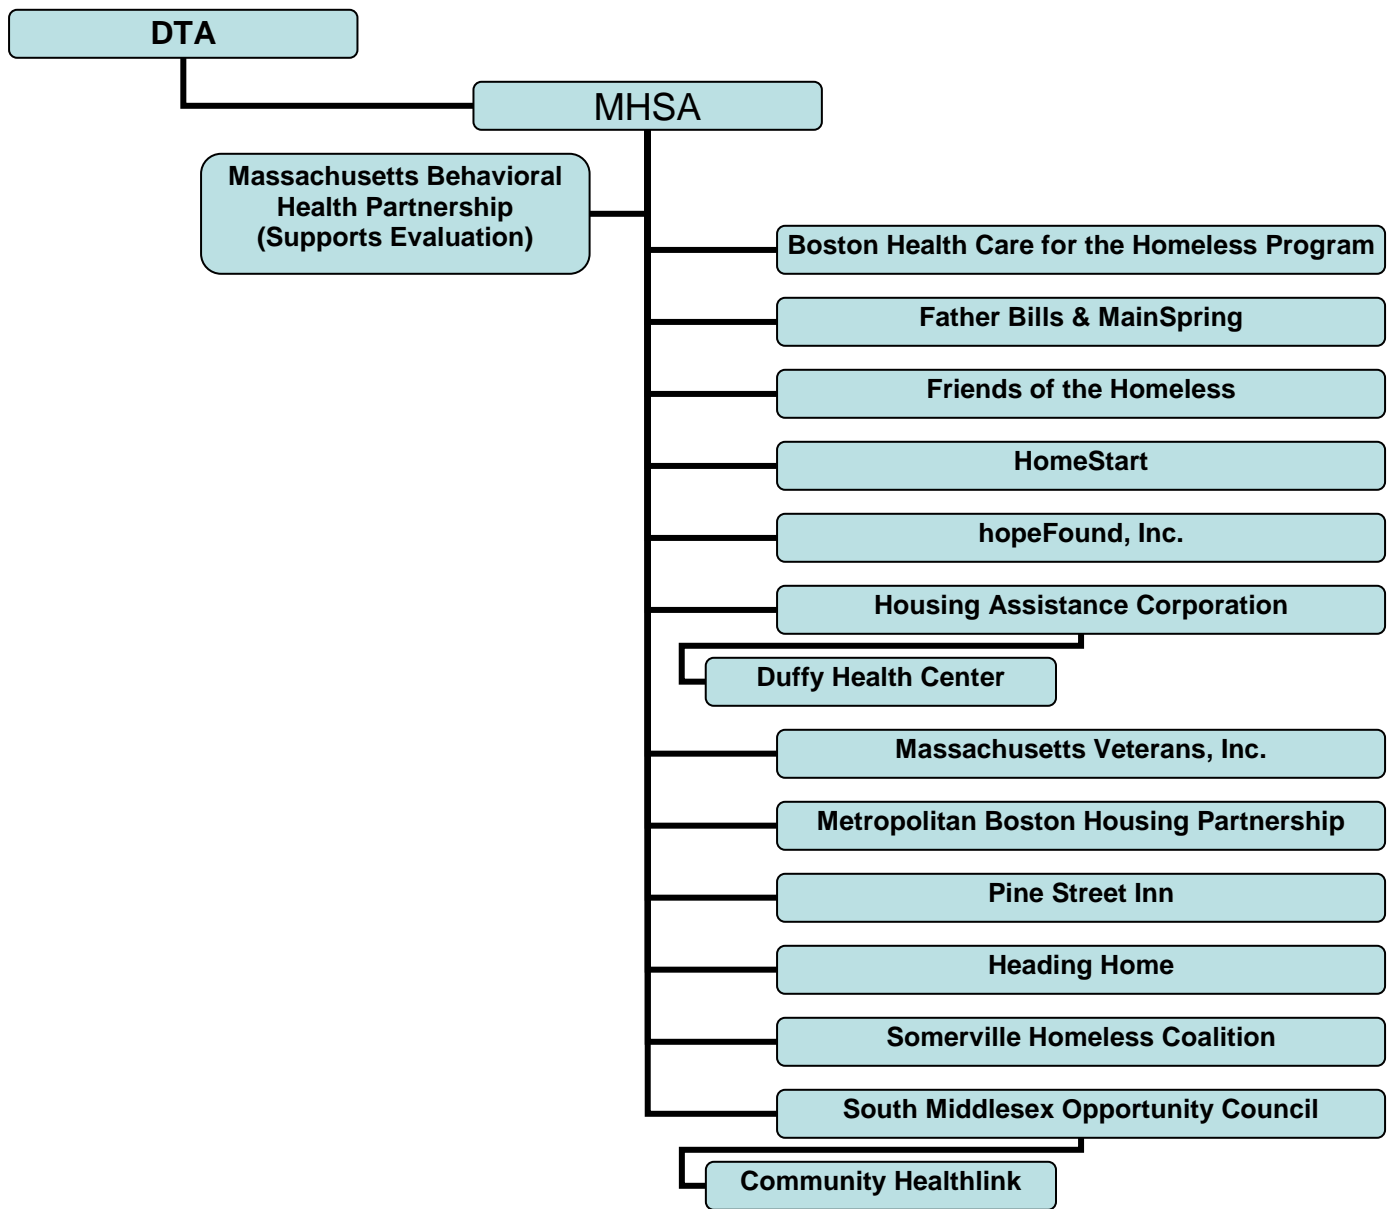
DTA

MHSA

Massachusetts Behavioral Health Partnership (Supports Evaluation)

Boston Health Care for the Homeless Program

Father Bills & MainSpring

Friends of the Homeless

HomeStart

hopeFound, Inc.

Housing Assistance Corporation

Duffy Health Center

Massachusetts Veterans, Inc.

Metropolitan Boston Housing Partnership

Pine Street Inn

Heading Home

Somerville Homeless Coalition

South Middlesex Opportunity Council

Community Healthlink